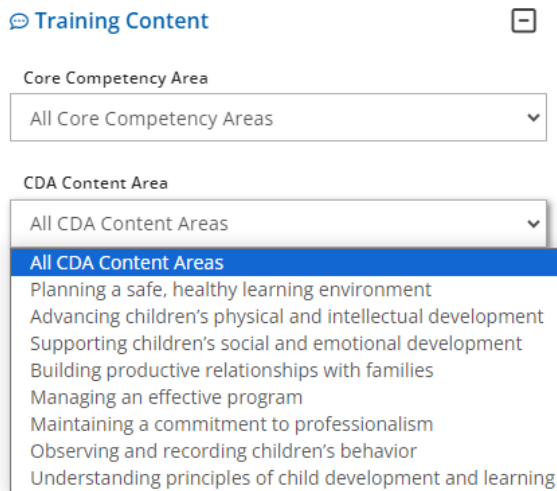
Training Content

Core Competency Area

All Core Competency Areas

CDA Content Area

All CDA Content Areas

All CDA Content Areas
Planning a safe, healthy learning environment
Advancing children's physical and intellectual development
Supporting children's social and emotional development
Building productive relationships with families
Managing an effective program
Maintaining a commitment to professionalism
Observing and recording children's behavior
Understanding principles of child development and learning